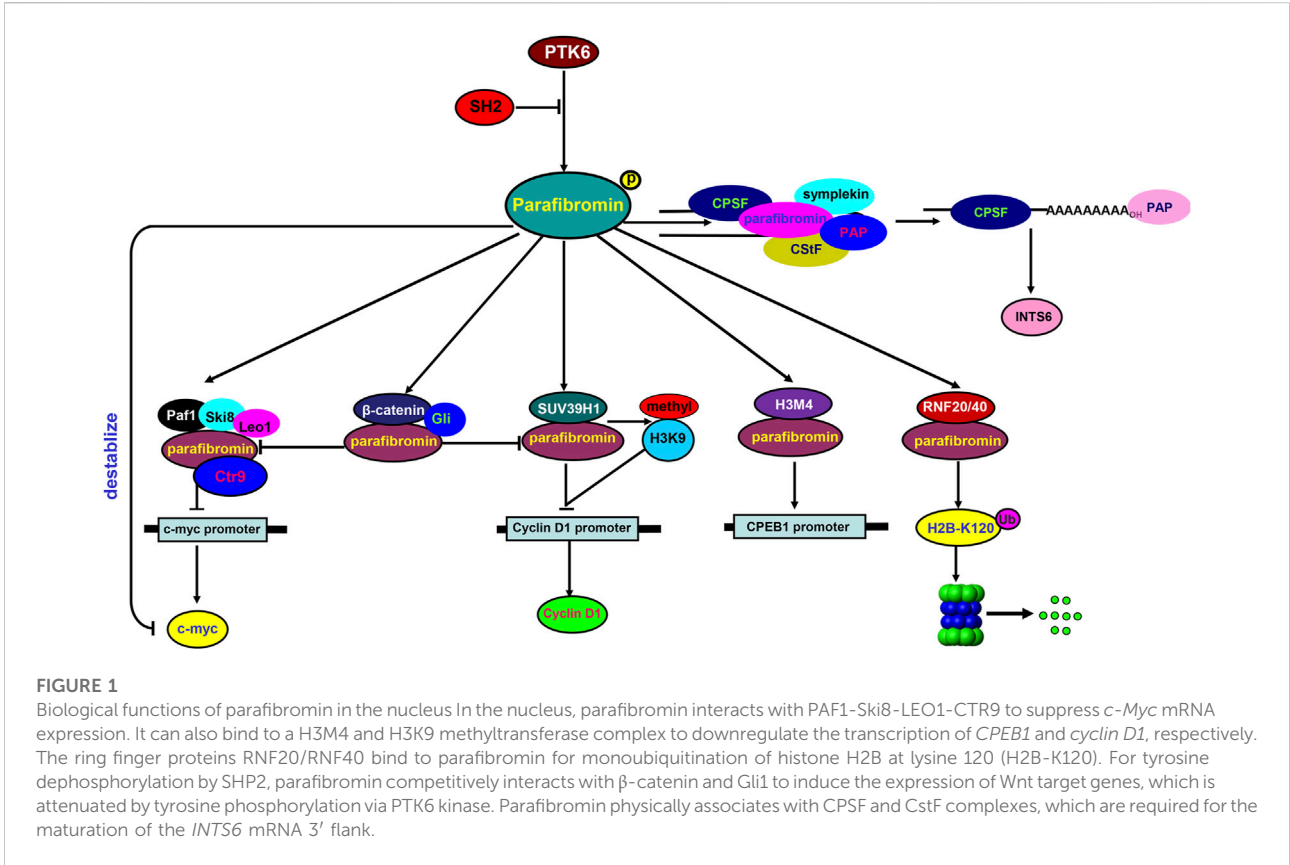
PTK6

SH2

Parafibromin

p

CPSF

symplekin

parafibromin

PAP

CStF

CPSF

AAAAAAAAA$_{OH}$

PAP

INTS6

destablize

Paf1

Ski8

Leo1

parafibromin

Ctr9

c-myc promoter

c-myc

β-catenin

Gli

parafibromin

SUV39H1

methyl

parafibromin

H3K9

Cyclin D1 promoter

Cyclin D1

H3M4

parafibromin

CPEB1 promoter

RNF20/40

parafibromin

H2B-K120

Ub

FIGURE 1
Biological functions of parafibromin in the nucleus In the nucleus, parafibromin interacts with PAF1-Ski8-LEO1-CTR9 to suppress c-Myc mRNA expression. It can also bind to a H3M4 and H3K9 methyltransferase complex to downregulate the transcription of CPEB1 and cyclin D1, respectively. The ring finger proteins RNF20/RNF40 bind to parafibromin for monoubiquitination of histone H2B at lysine 120 (H2B-K120). For tyrosine dephosphorylation by SHP2, parafibromin competitively interacts with β-catenin and Gli1 to induce the expression of Wnt target genes, which is attenuated by tyrosine phosphorylation via PTK6 kinase. Parafibromin physically associates with CPSF and CstF complexes, which are required for the maturation of the INTS6 mRNA 3′ flank.